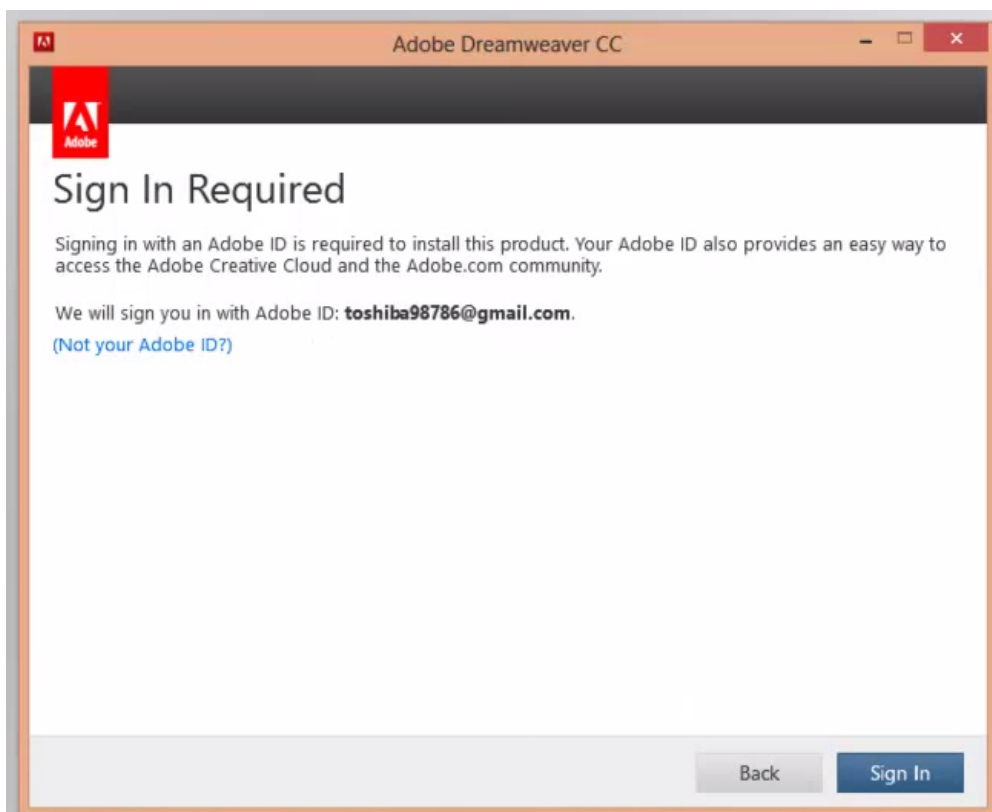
Adobe Dreamweaver CC

Adobe

Sign In Required

Signing in with an Adobe ID is required to install this product. Your Adobe ID also provides an easy way to access the Adobe Creative Cloud and the Adobe.com community.

We will sign you in with Adobe ID: **toshiba98786@gmail.com**.

(Not your Adobe ID?)

Back

Sign In